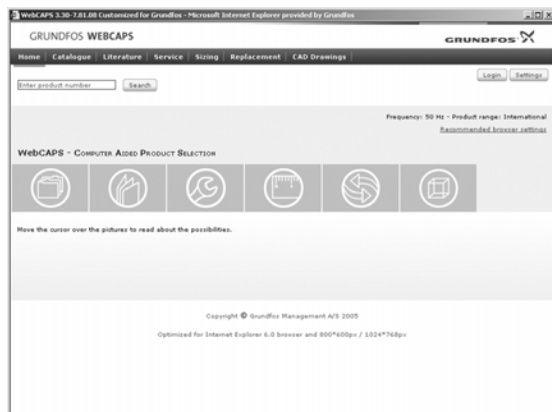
WebCAPS 3.30-7.01.08 Customized for Grundfos - Microsoft Internet Explorer provided by Grundfos

GRUNDFOS WEBCAPS

GRUNDFOS

Home | Catalogue | Literature | Service | Sizing | Replacement | CAD Drawings

Login Settings

Enter product number Search

Frequency: 50 Hz - Product range: International

Recommended browser settings

WebCAPS - Computer Aided Product Selection

Move the cursor over the pictures to read about the possibilities.

Copyright © Grundfos Management A/S 2005

Optimized for Internet Explorer 6.0 browser and 800*600px / 1024*768px